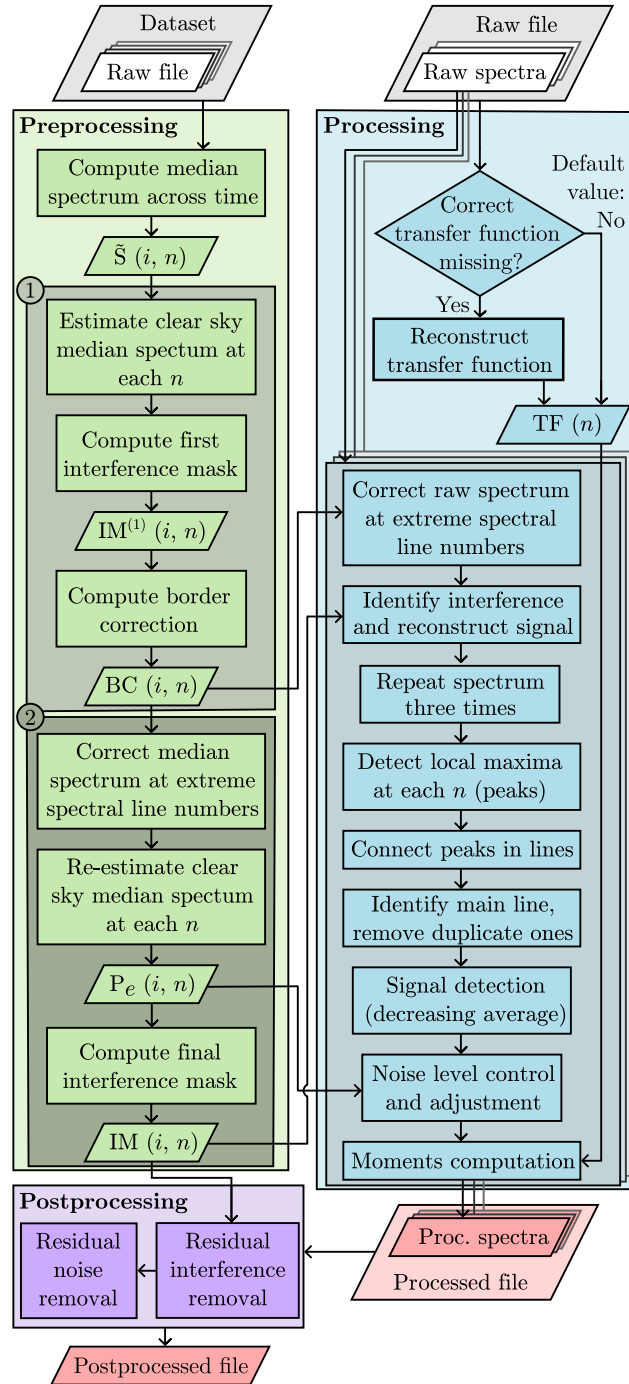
Dataset

Raw file

Raw file

Raw spectra

Preprocessing

Compute median spectrum across time

$\tilde{S}$ $(i, n)$

1

Estimate clear sky median spectum at each $n$

Compute first interference mask

$IM^{(1)}$ $(i, n)$

Compute border correction

BC $(i, n)$

2

Correct median spectrum at extreme spectral line numbers

Re-estimate clear sky median spectum at each $n$

$P_e$ $(i, n)$

Compute final interference mask

IM $(i, n)$

Processing

Default value: No

Correct transfer function missing?

Yes

Reconstruct transfer function

TF $(n)$

Correct raw spectrum at extreme spectral line numbers

Identify interference and reconstruct signal

Repeat spectrum three times

Detect local maxima at each $n$ (peaks)

Connect peaks in lines

Identify main line, remove duplicate ones

Signal detection (decreasing average)

Noise level control and adjustment

Moments computation

Proc. spectra

Processed file

Postprocessing

Residual noise removal

Residual interference removal

Postprocessed file